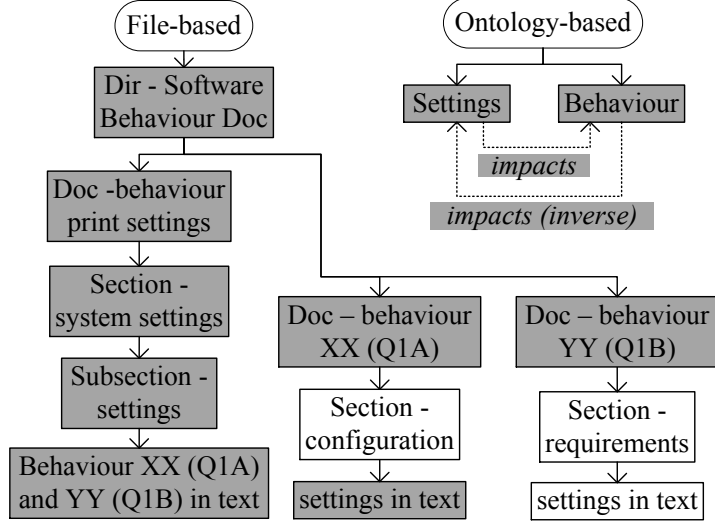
File-based

Dir - Software Behaviour Doc

Doc -behaviour print settings

Section - system settings

Subsection - settings

Behaviour XX (Q1A) and YY (Q1B) in text

Doc – behaviour XX (Q1A)

Section - configuration

settings in text

Doc – behaviour YY (Q1B)

Section - requirements

settings in text

Ontology-based

Settings

Behaviour

impacts

impacts (inverse)